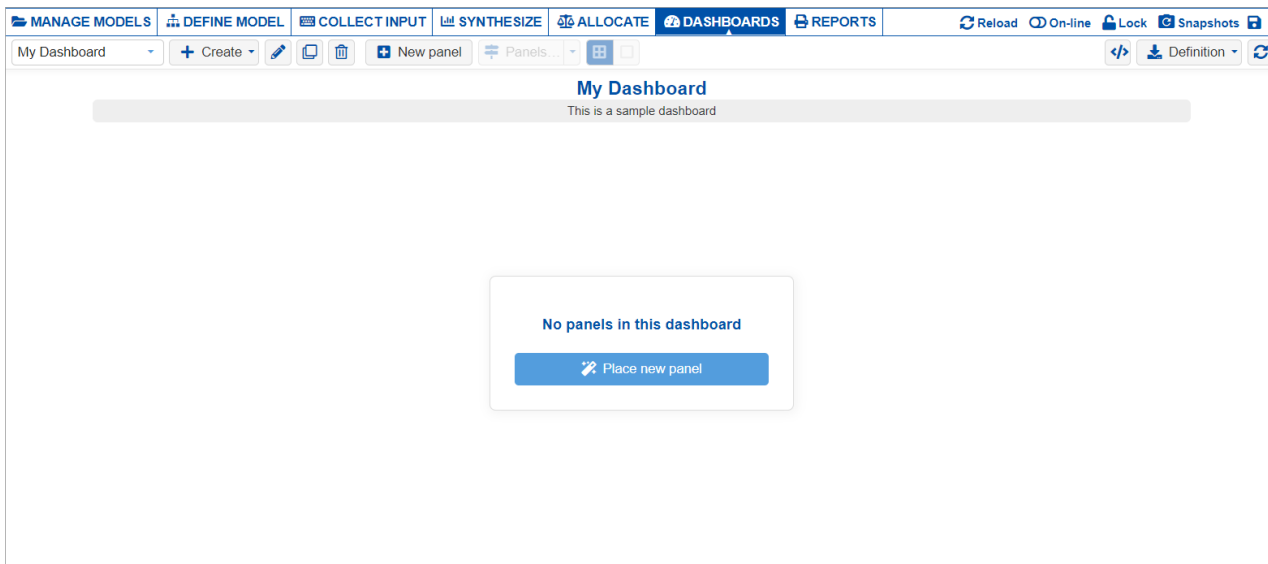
MANAGE MODELS DEFINE MODEL COLLECT INPUT SYNTHESIZE ALLOCATE DASHBOARDS REPORTS Reload On-line Lock Snapshots

My Dashboard Create New panel Panels... Definition

My Dashboard

This is a sample dashboard

No panels in this dashboard

Place new panel